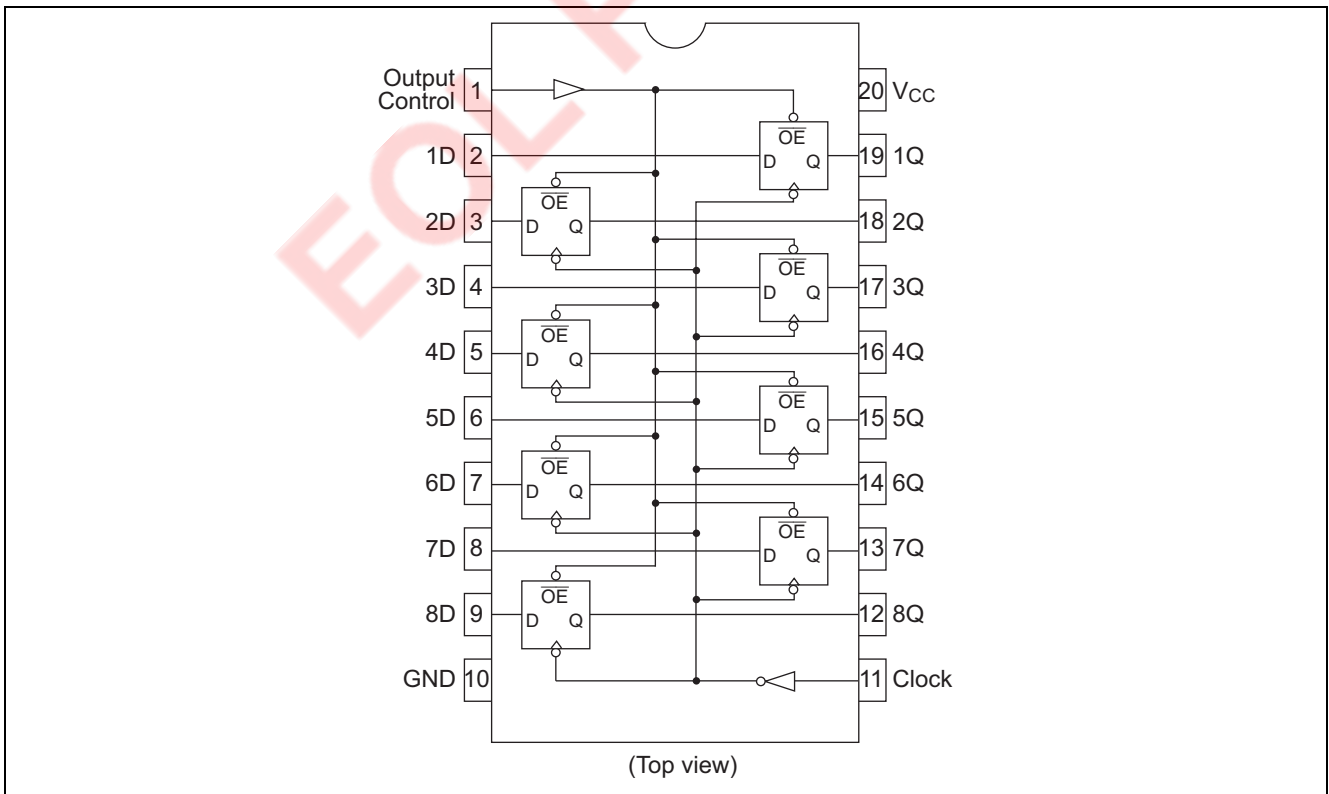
Output Control 1

1D 2

2D 3

3D 4

4D 5

5D 6

6D 7

7D 8

8D 9

GND 10

20 $V_{CC}$

19 1Q

18 2Q

17 3Q

16 4Q

15 5Q

14 6Q

13 7Q

12 8Q

11 Clock

$\overline{OE}$
D Q

$\overline{OE}$
D Q

$\overline{OE}$
D Q

$\overline{OE}$
D Q

$\overline{OE}$
D Q

$\overline{OE}$
D Q

$\overline{OE}$
D Q

$\overline{OE}$
D Q

(Top view)